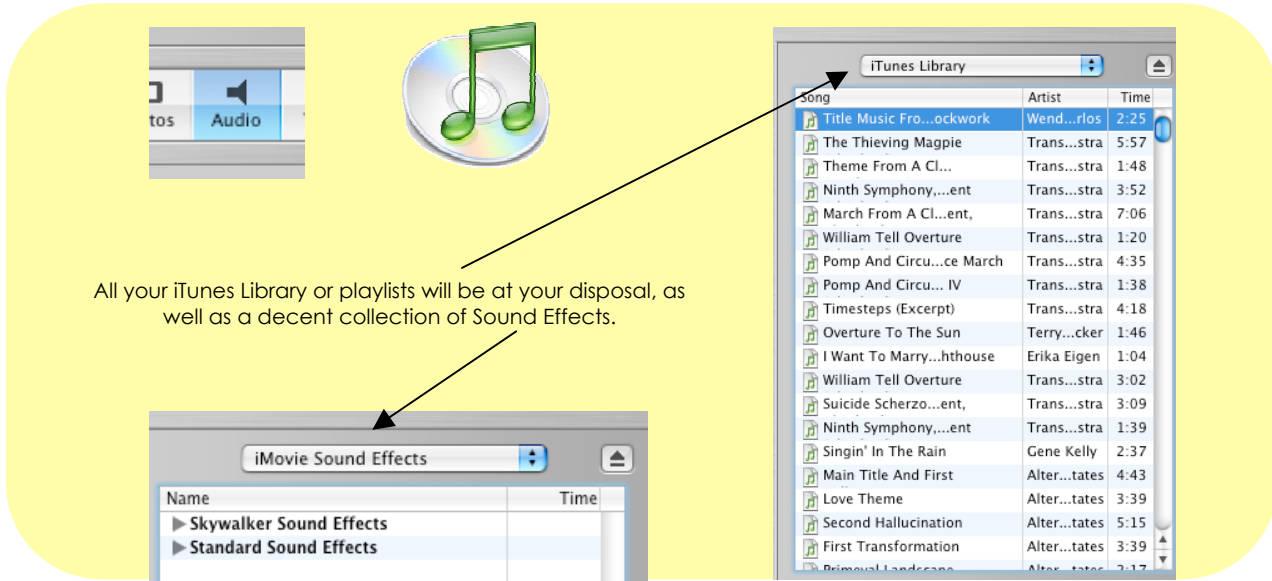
tos Audio

iTunes Library

| Song | Artist | Time |
|---|---|---|
| Title Music Fro...ockwork | Wend...rlos | 2:25 |
| The Thieving Magpie | Trans...stra | 5:57 |
| Theme From A Cl... | Trans...stra | 1:48 |
| Ninth Symphony,...ent | Trans...stra | 3:52 |
| March From A Cl...ent, | Trans...stra | 7:06 |
| William Tell Overture | Trans...stra | 1:20 |
| Pomp And Circu...ce March | Trans...stra | 4:35 |
| Pomp And Circu... IV | Trans...stra | 1:38 |
| Timesteps (Excerpt) | Trans...stra | 4:18 |
| Overture To The Sun | Terry...cker | 1:46 |
| I Want To Marry...hthouse | Erika Eigen | 1:04 |
| William Tell Overture | Trans...stra | 3:02 |
| Suicide Scherzo...ent, | Trans...stra | 3:09 |
| Ninth Symphony,...ent | Trans...stra | 1:39 |
| Singin' In The Rain | Gene Kelly | 2:37 |
| Main Title And First | Alter...tates | 4:43 |
| Love Theme | Alter...tates | 3:39 |
| Second Hallucination | Alter...tates | 5:15 |
| First Transformation | Alter...tates | 3:39 |
| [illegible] | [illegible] | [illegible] |

All your iTunes Library or playlists will be at your disposal, as well as a decent collection of Sound Effects.

iMovie Sound Effects

| Name | Time |
|---|---|
| ▶ Skywalker Sound Effects | |
| ▶ Standard Sound Effects | |